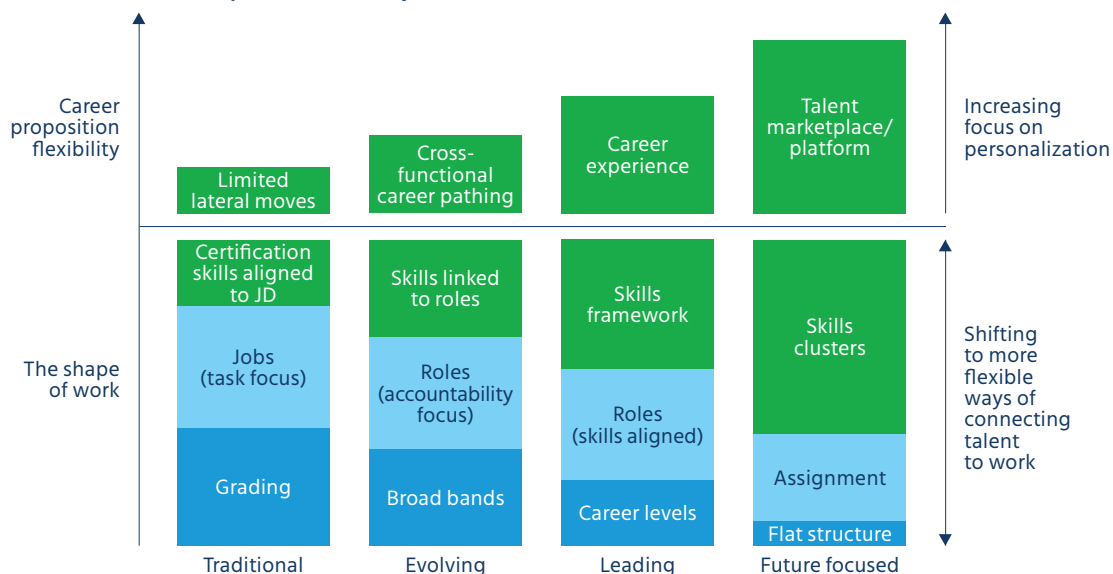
Career proposition flexibility

Limited lateral moves

Cross-functional career pathing

Career experience

Talent marketplace/ platform

Increasing focus on personalization

The shape of work

Certification skills aligned to JD

Jobs (task focus)

Grading

Skills linked to roles

Roles (accountability focus)

Broad bands

Skills framework

Roles (skills aligned)

Career levels

Skills clusters

Assignment

Flat structure

Shifting to more flexible ways of connecting talent to work

Traditional

Evolving

Leading

Future focused